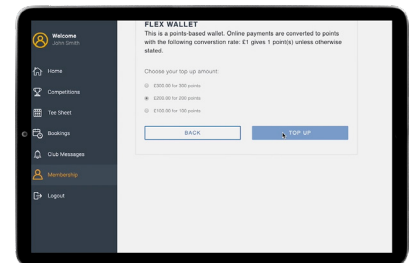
Welcome
John Smith

Home

Competitions

Tee Sheet

Bookings

Club Messages

Membership

Logout

FLEX WALLET
This is a points-based wallet. Online payments are converted to points with the following conversion rate: £1 gives 1 point(s) unless otherwise stated.

Choose your top up amount

£500.00 for 500 points

£200.00 for 200 points

£100.00 for 100 points

BACK

TOP UP